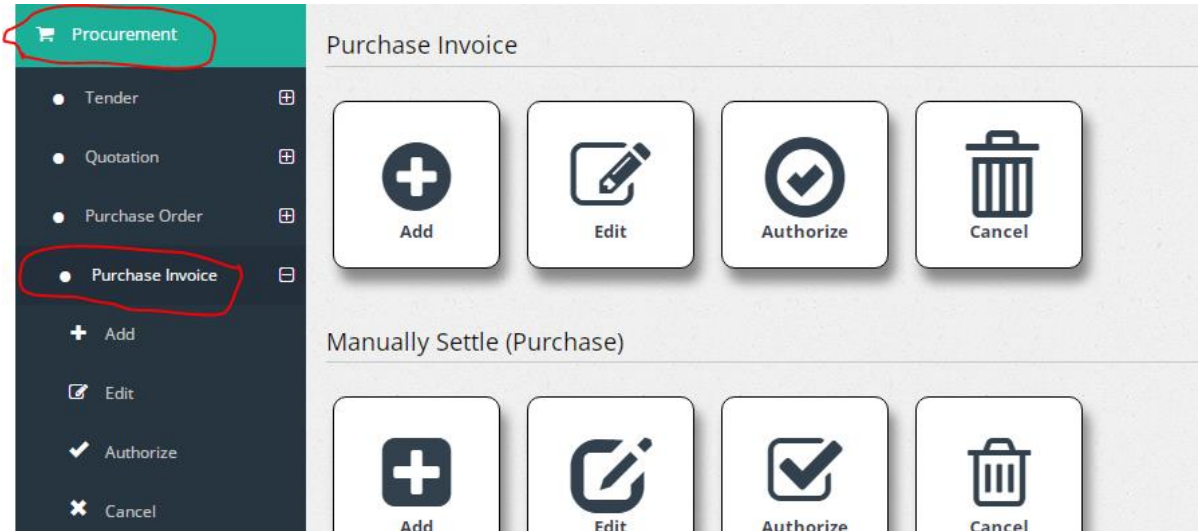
Procurement

Tender

Quotation

Purchase Order

Purchase Invoice

Add

Edit

Authorize

Cancel

Purchase Invoice

Add

Edit

Authorize

Cancel

Manually Settle (Purchase)

Add

Edit

Authorize

Cancel